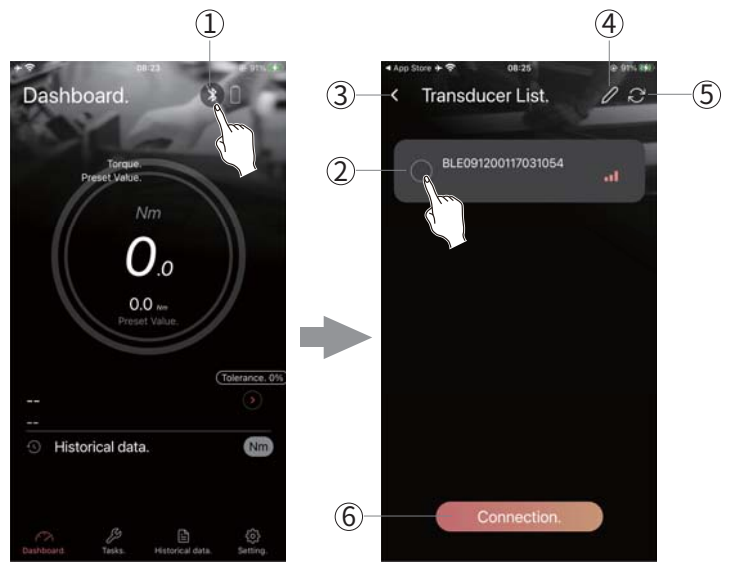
①

08:23 91%

Dashboard.

Torque.
Preset Value.

Nm

0.0

0.0 Nm
Preset Value.

Tolerance. 0%

--

--

Historical data.

Nm

Dashboard. Tasks. Historical data. Setting.

④

◀ App Store 08:25 91%

③ < Transducer List. ⑤

② BLE091200117031054

⑥ Connection.